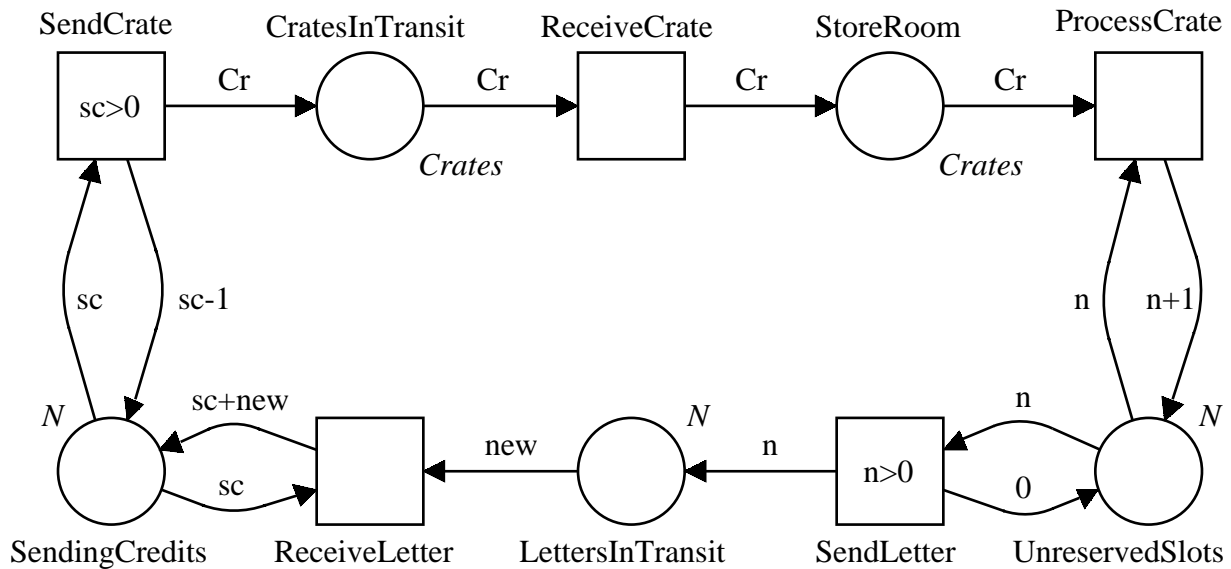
SendCrate

sc>0

Cr

CratesInTransit

*Crates*

Cr

ReceiveCrate

Cr

StoreRoom

*Crates*

Cr

ProcessCrate

sc

sc-1

n

n+1

*N*

sc+new

sc

SendingCredits

ReceiveLetter

new

*N*

LettersInTransit

n

n>0

SendLetter

n

0

*N*

UnreservedSlots